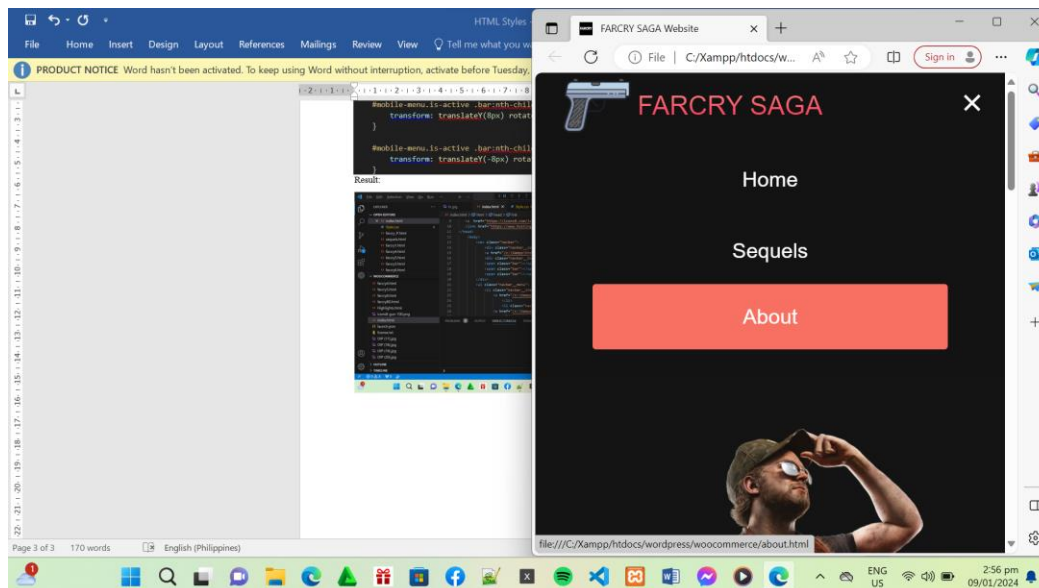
HTML Styles

File Home Insert Design Layout References Mailings Review View Tell me what you w

PRODUCT NOTICE Word hasn't been activated. To keep using Word without interruption, activate before Tuesday,

#mobile-menu.is-active .bar:nth-chil
transform: translateY(8px) rotat
}

#mobile-menu.is-active .bar:nth-chil
transform: translateY(-8px) rota

Result:

Page 3 of 3 170 words English (Philippines)

FARCRY SAGA Website

File | C:/Xampp/htdocs/w...

Sign in

FARCRY SAGA

Home

Sequels

About

file:///C:/Xampp/htdocs/wordpress/woocommerce/about.html

ENG US 2:56 pm 09/01/2024